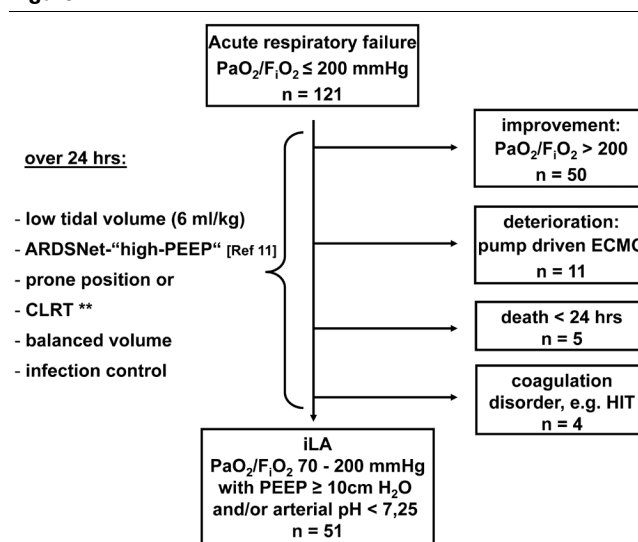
Acute respiratory failure
$PaO_2/F_iO_2 \leq 200$ mmHg
n = 121

over 24 hrs:

- low tidal volume (6 ml/kg)
- ARDSNet-“high-PEEP“ [Ref 11]
- prone position or
- CLRT **
- balanced volume
- infection control

improvement:
$PaO_2/F_iO_2 > 200$
n = 50

deterioration:
pump driven ECMO
n = 11

death < 24 hrs
n = 5

coagulation
disorder, e.g. HIT
n = 4

iLA
$PaO_2/F_iO_2$ 70 - 200 mmHg
with PEEP ≥ 10cm $H_2O$
and/or arterial pH < 7,25
n = 51